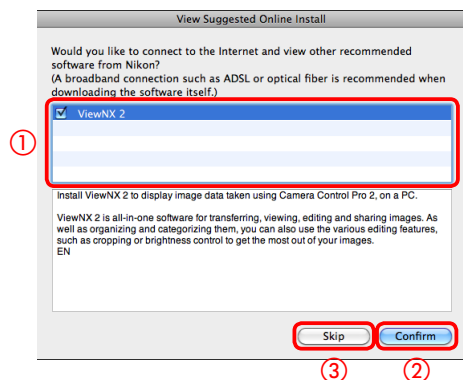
View Suggested Online Install

Would you like to connect to the Internet and view other recommended software from Nikon?
(A broadband connection such as ADSL or optical fiber is recommended when downloading the software itself.)

①

☑ ViewNX 2

Install ViewNX 2 to display image data taken using Camera Control Pro 2, on a PC.

ViewNX 2 is all-in-one software for transferring, viewing, editing and sharing images. As well as organizing and categorizing them, you can also use the various editing features, such as cropping or brightness control to get the most out of your images.
EN

Skip

Confirm

③ ②